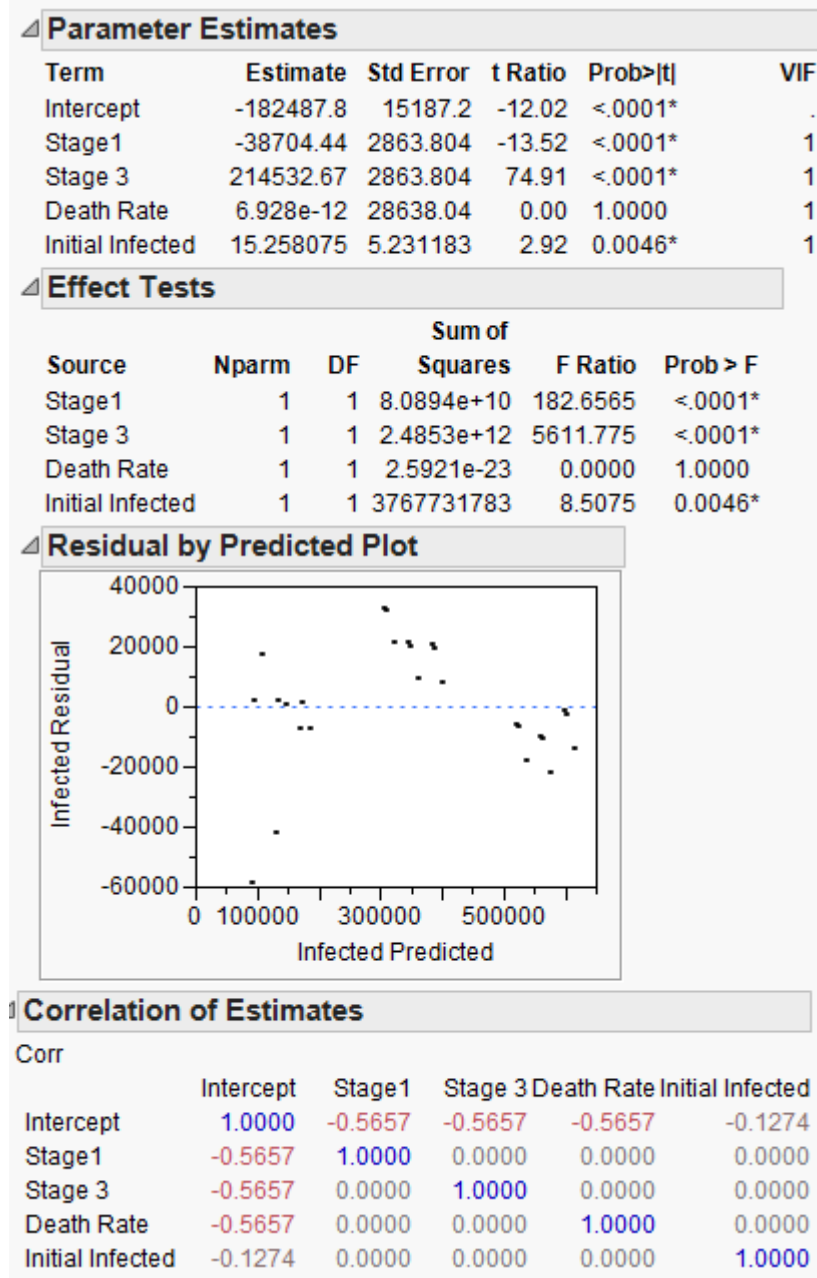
Parameter Estimates

| Term | Estimate | Std Error | t Ratio | Prob>\|t\| | VIF |
|---|---|---|---|---|---|
| Intercept | -182487.8 | 15187.2 | -12.02 | <.0001* | . |
| Stage1 | -38704.44 | 2863.804 | -13.52 | <.0001* | 1 |
| Stage 3 | 214532.67 | 2863.804 | 74.91 | <.0001* | 1 |
| Death Rate | 6.928e-12 | 28638.04 | 0.00 | 1.0000 | 1 |
| Initial Infected | 15.258075 | 5.231183 | 2.92 | 0.0046* | 1 |

Effect Tests

| Source | Nparm | DF | Sum of Squares | F Ratio | Prob > F |
|---|---|---|---|---|---|
| Stage1 | 1 | 1 | 8.0894e+10 | 182.6565 | <.0001* |
| Stage 3 | 1 | 1 | 2.4853e+12 | 5611.775 | <.0001* |
| Death Rate | 1 | 1 | 2.5921e-23 | 0.0000 | 1.0000 |
| Initial Infected | 1 | 1 | 3767731783 | 8.5075 | 0.0046* |

Residual by Predicted Plot

40000
20000
0
-20000
-40000
-60000
Infected Residual
0 100000 300000 500000
Infected Predicted

Correlation of Estimates

Corr

| | Intercept | Stage1 | Stage 3 | Death Rate | Initial Infected |
|---|---|---|---|---|---|
| Intercept | 1.0000 | -0.5657 | -0.5657 | -0.5657 | -0.1274 |
| Stage1 | -0.5657 | 1.0000 | 0.0000 | 0.0000 | 0.0000 |
| Stage 3 | -0.5657 | 0.0000 | 1.0000 | 0.0000 | 0.0000 |
| Death Rate | -0.5657 | 0.0000 | 0.0000 | 1.0000 | 0.0000 |
| Initial Infected | -0.1274 | 0.0000 | 0.0000 | 0.0000 | 1.0000 |